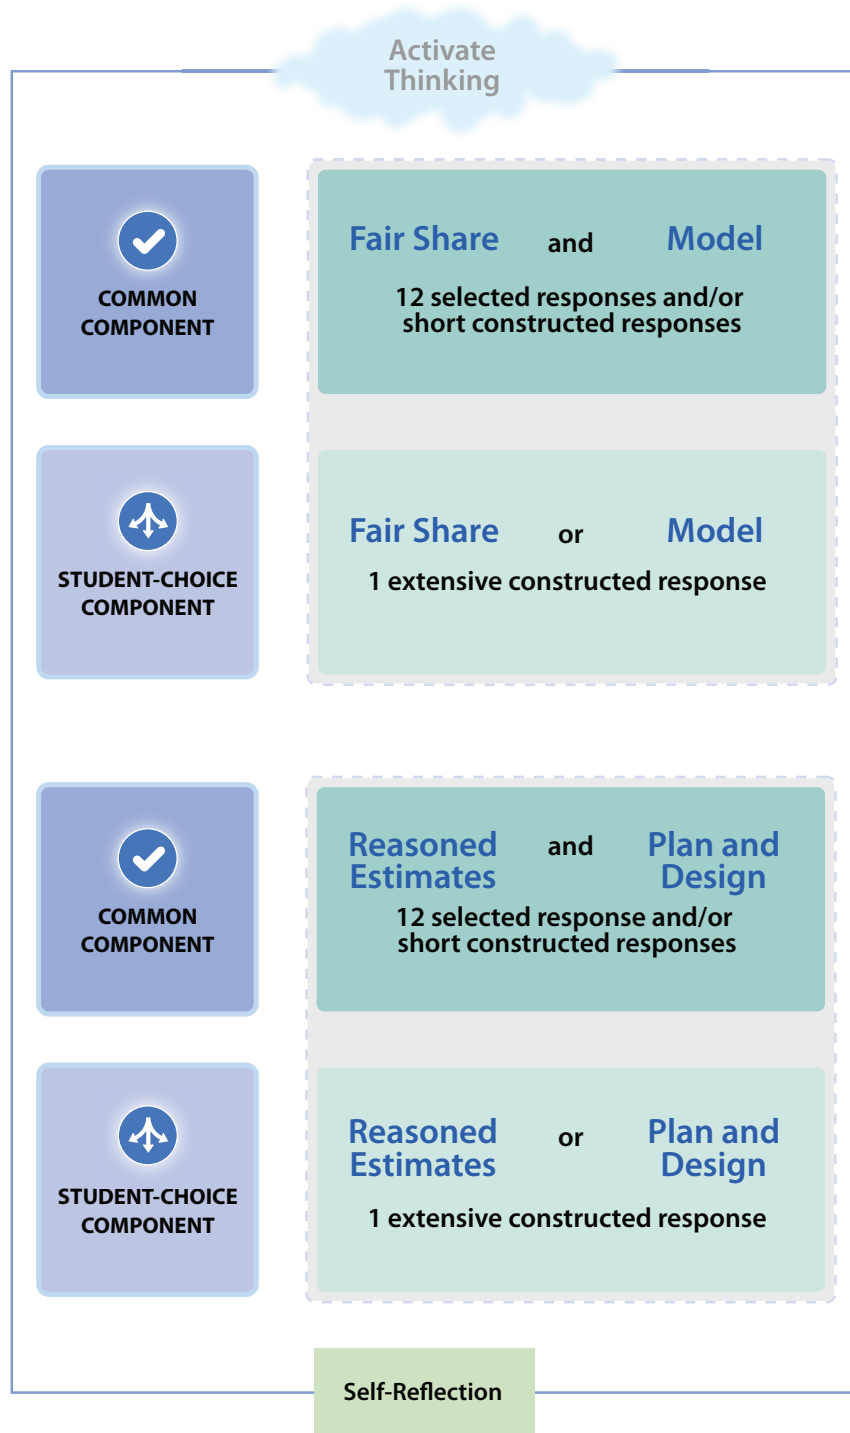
Activate Thinking

COMMON COMPONENT

Fair Share and Model

12 selected responses and/or short constructed responses

STUDENT-CHOICE COMPONENT

Fair Share or Model

1 extensive constructed response

COMMON COMPONENT

Reasoned Estimates and Plan and Design

12 selected response and/or short constructed responses

STUDENT-CHOICE COMPONENT

Reasoned Estimates or Plan and Design

1 extensive constructed response

Self-Reflection